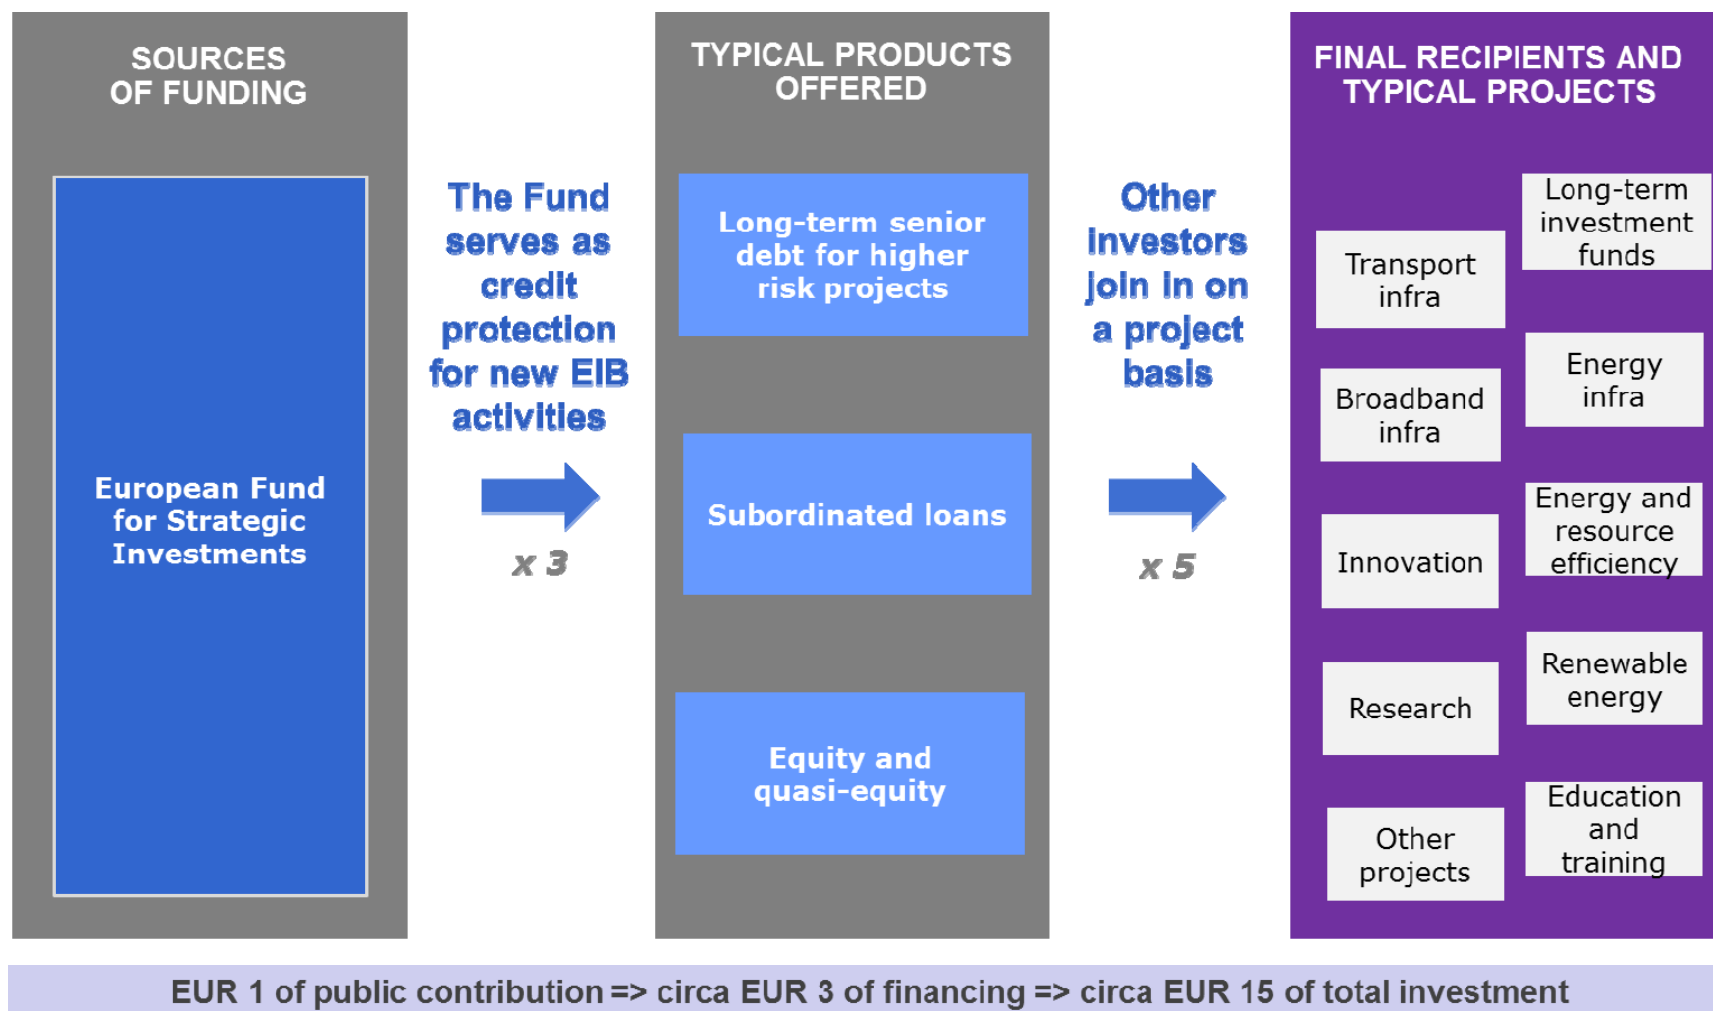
SOURCES OF FUNDING

European Fund for Strategic Investments

The Fund serves as credit protection for new EIB activities

x 3

TYPICAL PRODUCTS OFFERED

Long-term senior debt for higher risk projects

Subordinated loans

Equity and quasi-equity

Other Investors join in on a project basis

x 5

FINAL RECIPIENTS AND TYPICAL PROJECTS

Long-term investment funds

Transport infra

Energy infra

Broadband infra

Energy and resource efficiency

Innovation

Renewable energy

Research

Education and training

Other projects

EUR 1 of public contribution => circa EUR 3 of financing => circa EUR 15 of total investment